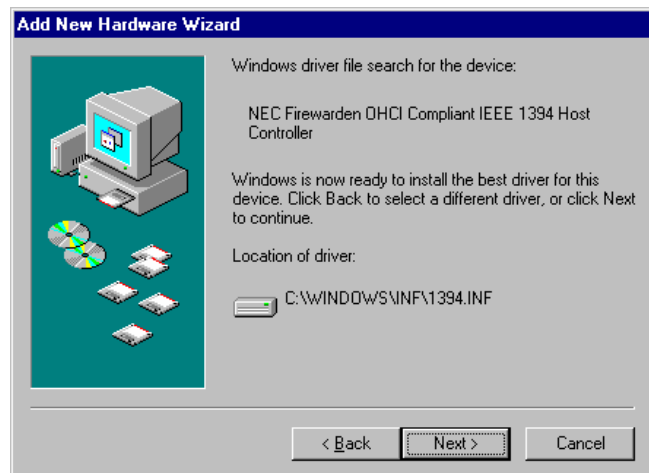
Add New Hardware Wizard

Windows driver file search for the device:

NEC Firewarden OHCI Compliant IEEE 1394 Host Controller

Windows is now ready to install the best driver for this device. Click Back to select a different driver, or click Next to continue.

Location of driver:

C:\WINDOWS\INF\1394.INF

< Back Next > Cancel